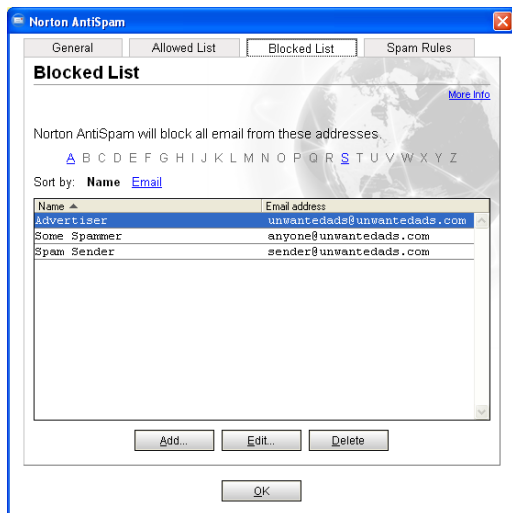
Norton AntiSpam

General | Allowed List | Blocked List | Spam Rules

Blocked List

More Info

Norton AntiSpam will block all email from these addresses.

A B C D E F G H I J K L M N O P Q R S T U V W X Y Z

Sort by: Name Email

| Name | Email address |
|---|---|
| Advertiser | unwantedads@unwantedads.com |
| Some Spammer | anyone@unwantedads.com |
| Spam Sender | sender@unwantedads.com |

Add... Edit... Delete

OK